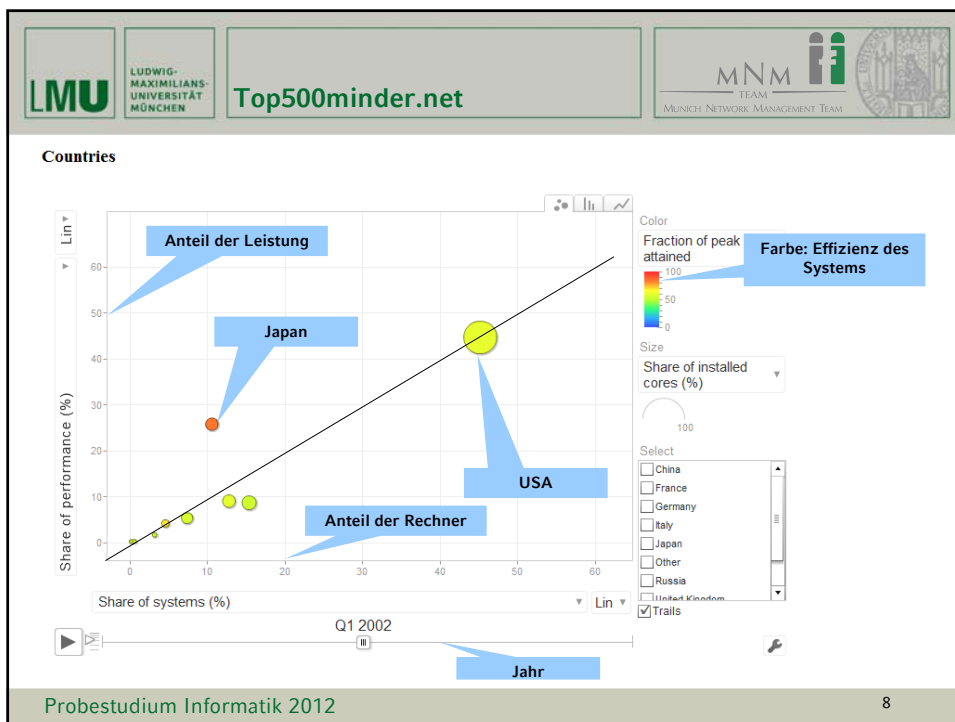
LMU LUDWIG-MAXIMILIANS-UNIVERSITÄT MÜNCHEN

Top500minder.net

MNM TEAM MUNICH NETWORK MANAGEMENT TEAM

Countries

Lin

Anteil der Leistung

Japan

USA

Anteil der Rechner

Share of performance (%)

60

50

40

30

20

10

0

0 10 20 30 40 50 60

Share of systems (%)

Lin

Q1 2002

Jahr

Color

Fraction of peak attained

100

50

0

Farbe: Effizienz des Systems

Size

Share of installed cores (%)

100

Select

China

France

Germany

Italy

Japan

Other

Russia

United Kingdom

Trails

Probestudium Informatik 2012

8